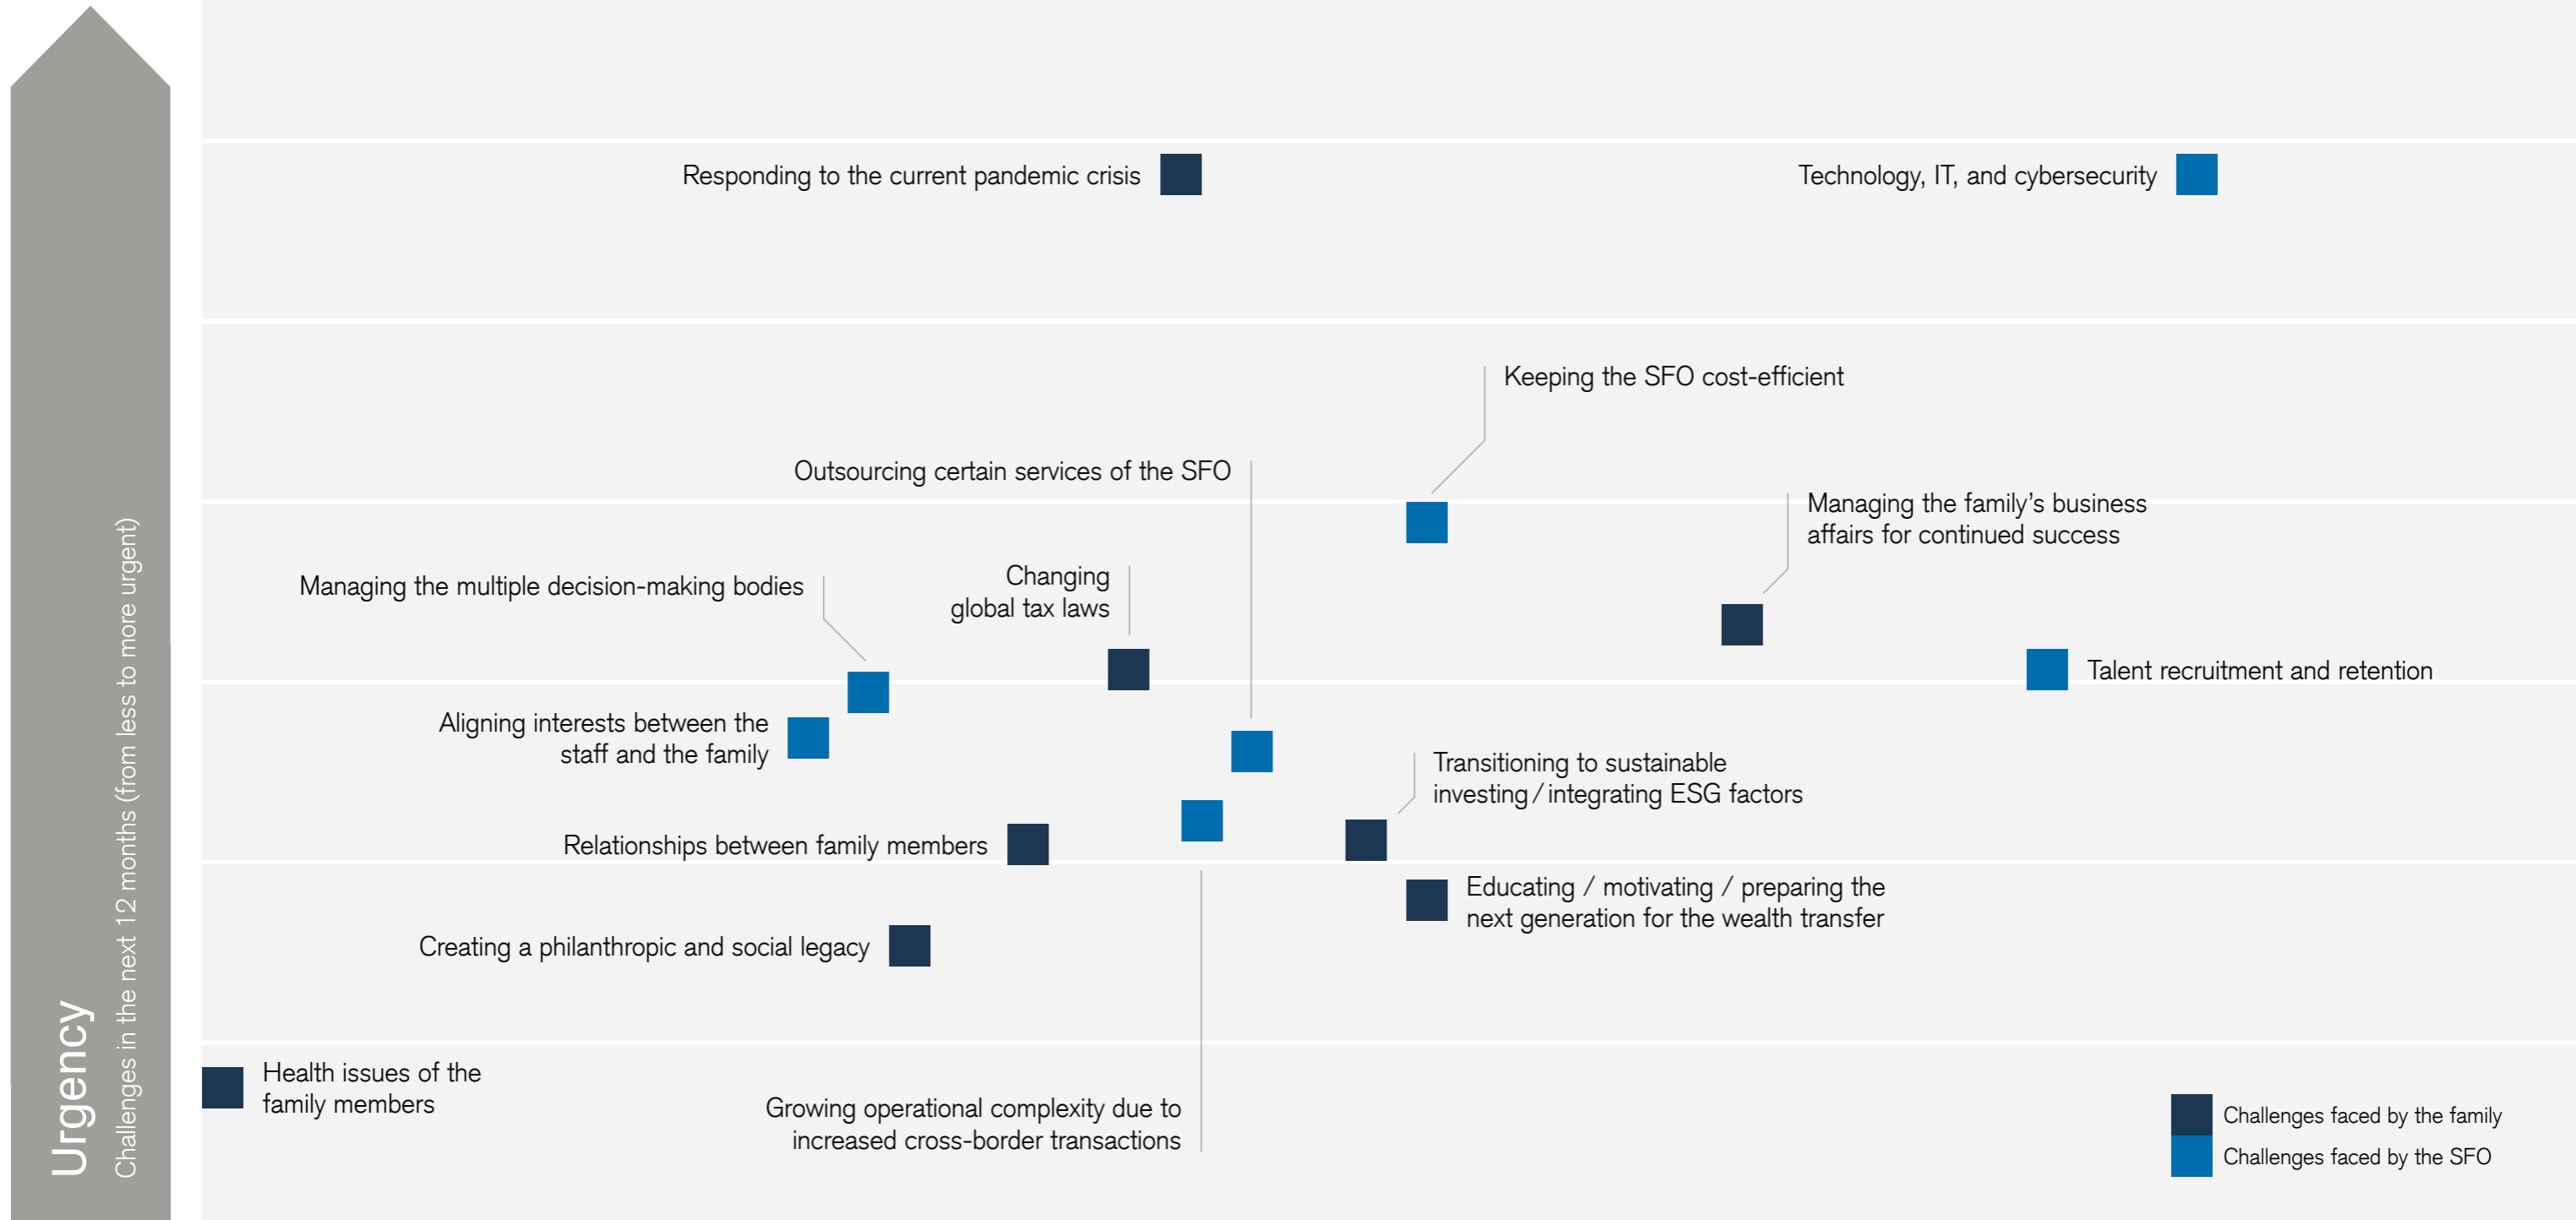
Urgency
Challenges in the next 12 months (from less to more urgent)

Responding to the current pandemic crisis

Technology, IT, and cybersecurity

Keeping the SFO cost-efficient

Outsourcing certain services of the SFO

Managing the family's business affairs for continued success

Managing the multiple decision-making bodies

Changing global tax laws

Talent recruitment and retention

Aligning interests between the staff and the family

Transitioning to sustainable investing / integrating ESG factors

Relationships between family members

Educating / motivating / preparing the next generation for the wealth transfer

Creating a philanthropic and social legacy

Health issues of the family members

Growing operational complexity due to increased cross-border transactions

Challenges faced by the family
Challenges faced by the SFO